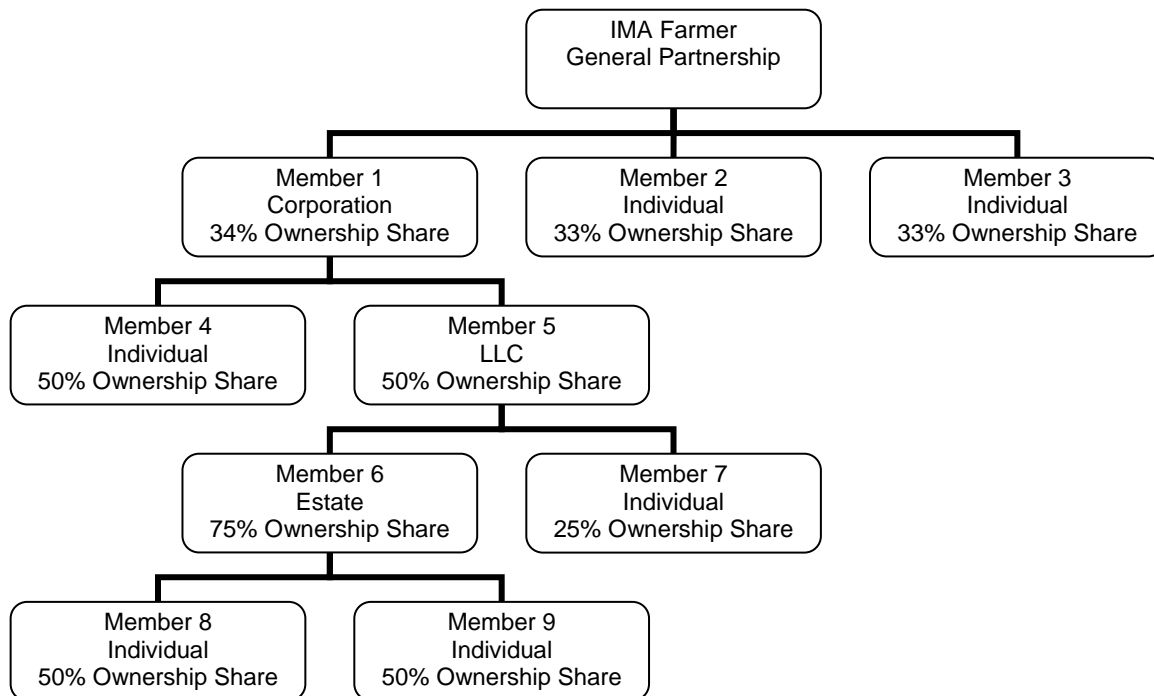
IMA Farmer
General Partnership

Member 1
Corporation
34% Ownership Share

Member 2
Individual
33% Ownership Share

Member 3
Individual
33% Ownership Share

Member 4
Individual
50% Ownership Share

Member 5
LLC
50% Ownership Share

Member 6
Estate
75% Ownership Share

Member 7
Individual
25% Ownership Share

Member 8
Individual
50% Ownership Share

Member 9
Individual
50% Ownership Share